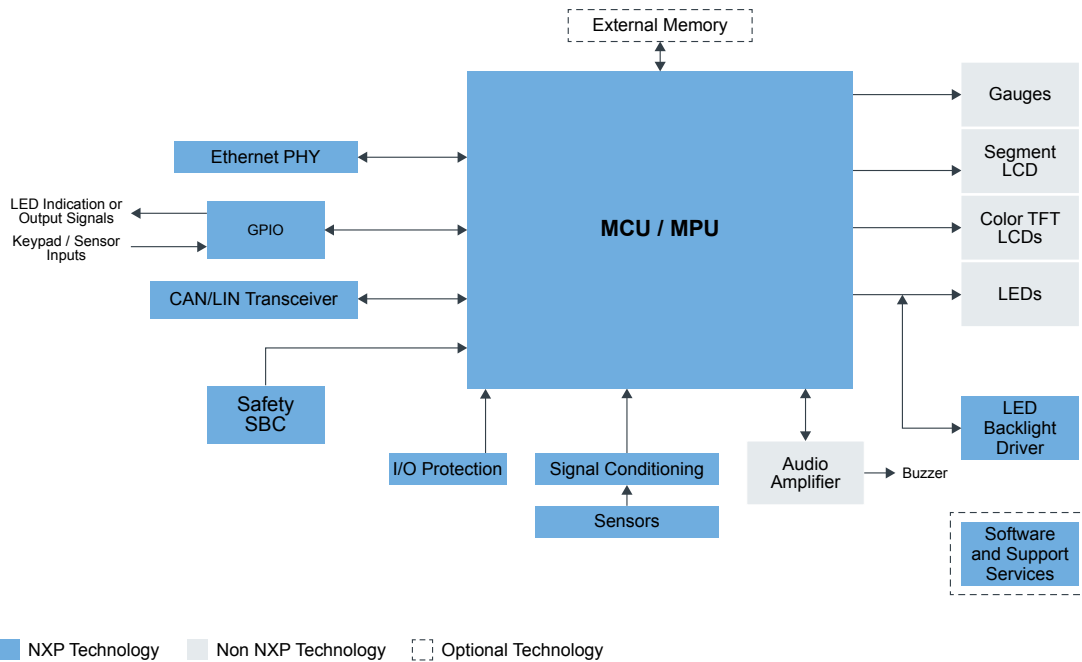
External Memory

Ethernet PHY

LED Indication or Output Signals

Keypad / Sensor Inputs

GPIO

CAN/LIN Transceiver

Safety SBC

MCU / MPU

Gauges

Segment LCD

Color TFT LCDs

LEDs

LED Backlight Driver

I/O Protection

Signal Conditioning

Sensors

Audio Amplifier

Buzzer

Software and Support Services

NXP Technology

Non NXP Technology

Optional Technology